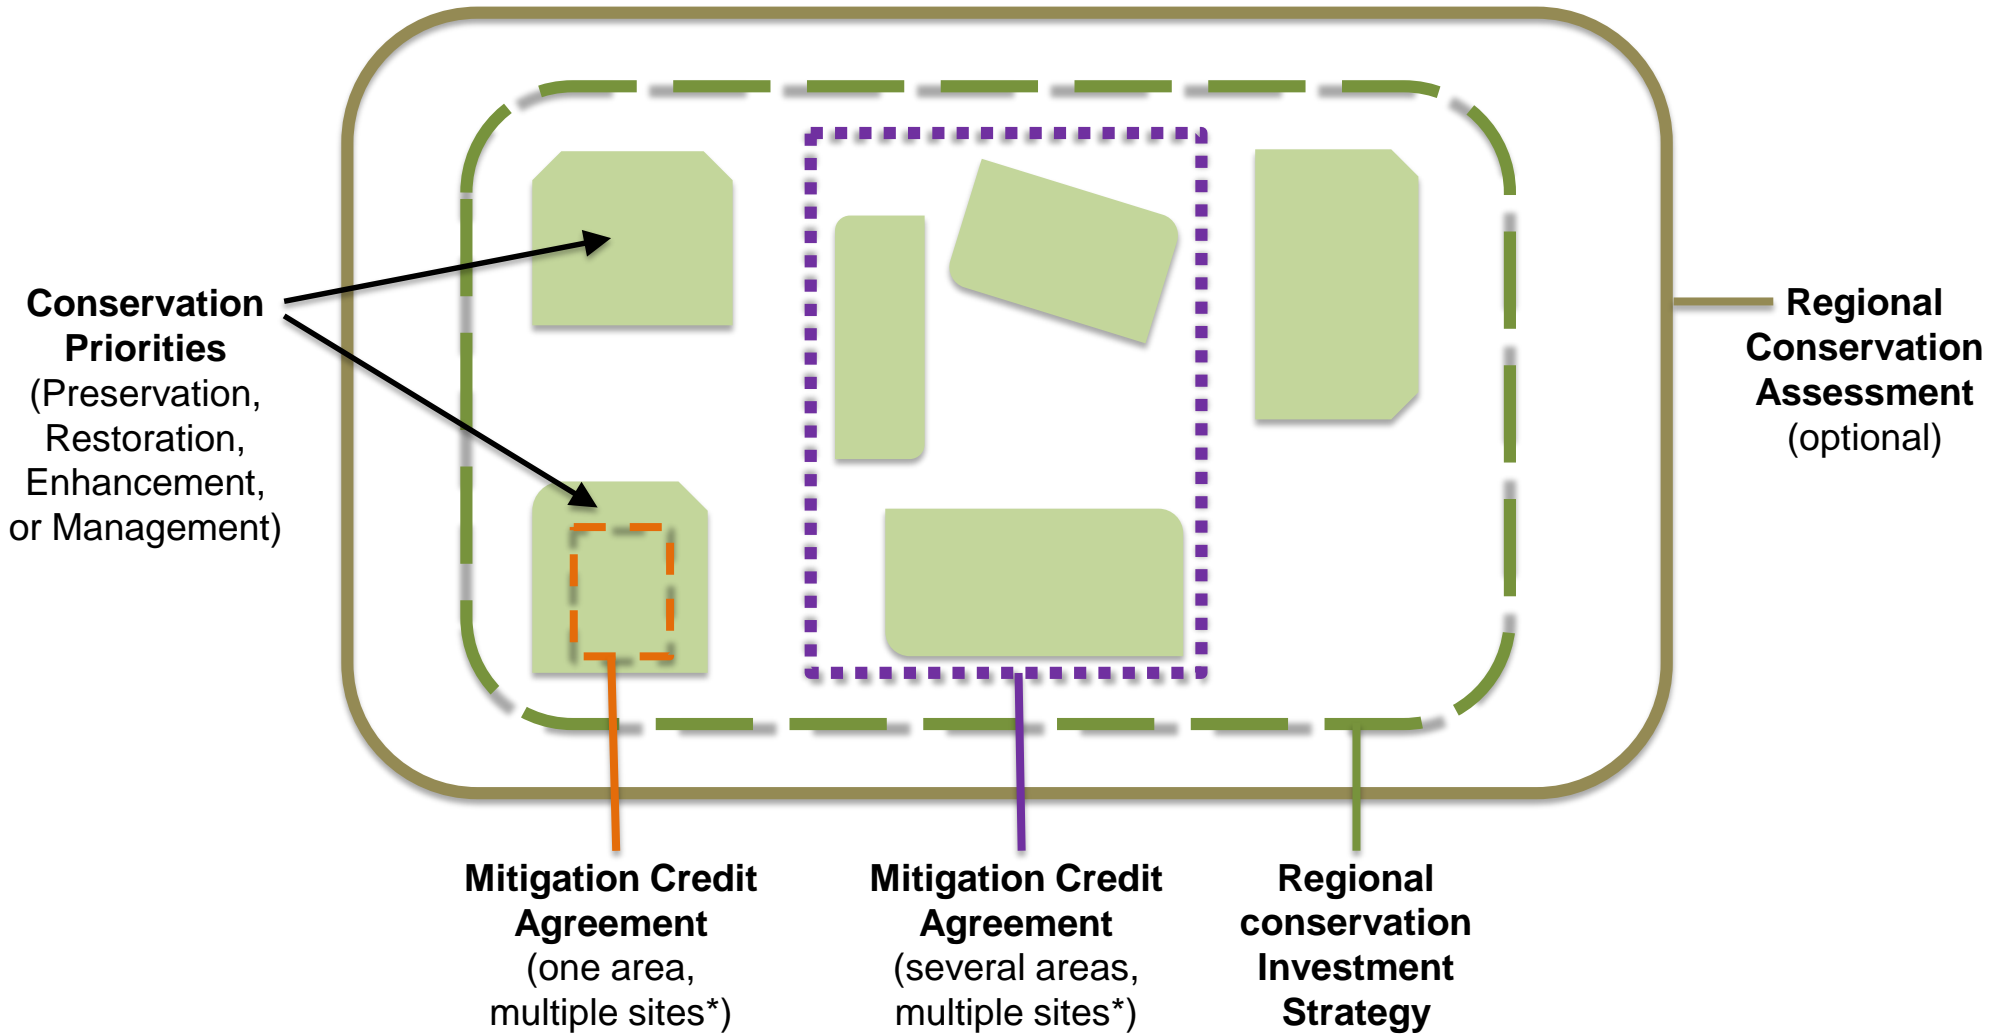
Conservation Priorities (Preservation, Restoration, Enhancement, or Management)

Regional Conservation Assessment (optional)

Mitigation Credit Agreement (one area, multiple sites*)

Mitigation Credit Agreement (several areas, multiple sites*)

Regional conservation Investment Strategy